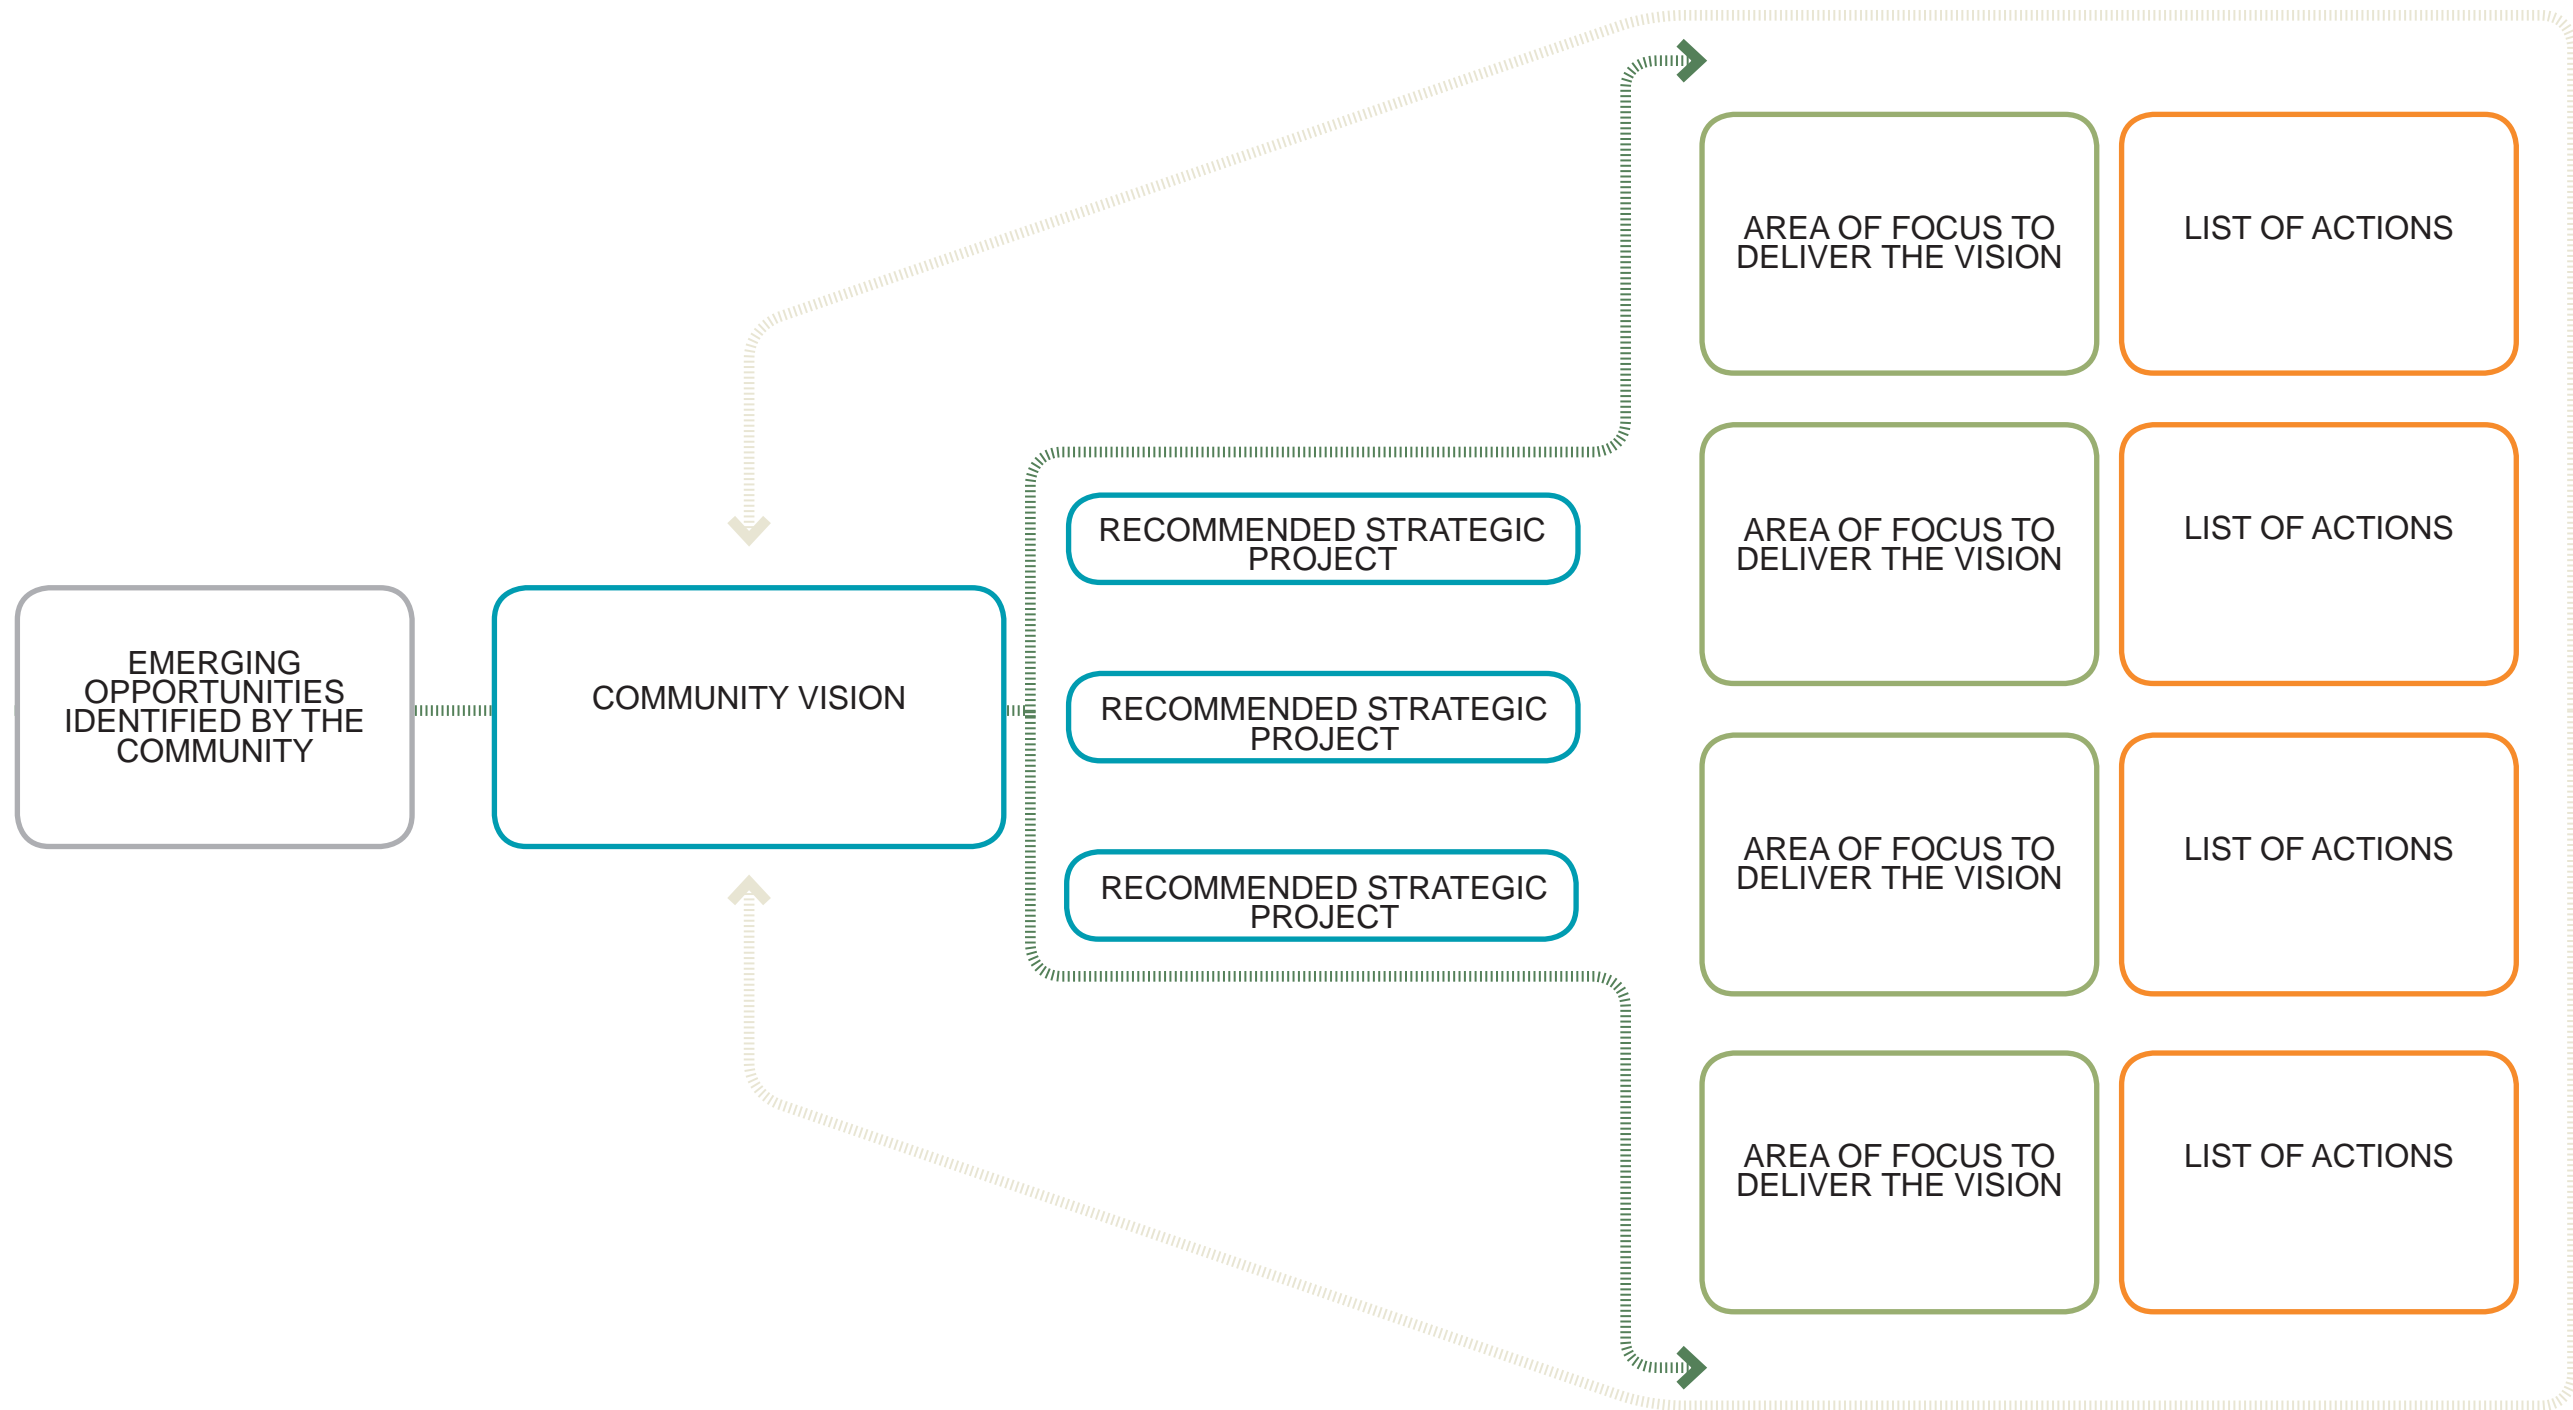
EMERGING OPPORTUNITIES IDENTIFIED BY THE COMMUNITY

COMMUNITY VISION

RECOMMENDED STRATEGIC PROJECT

RECOMMENDED STRATEGIC PROJECT

RECOMMENDED STRATEGIC PROJECT

AREA OF FOCUS TO DELIVER THE VISION

LIST OF ACTIONS

AREA OF FOCUS TO DELIVER THE VISION

LIST OF ACTIONS

AREA OF FOCUS TO DELIVER THE VISION

LIST OF ACTIONS

AREA OF FOCUS TO DELIVER THE VISION

LIST OF ACTIONS